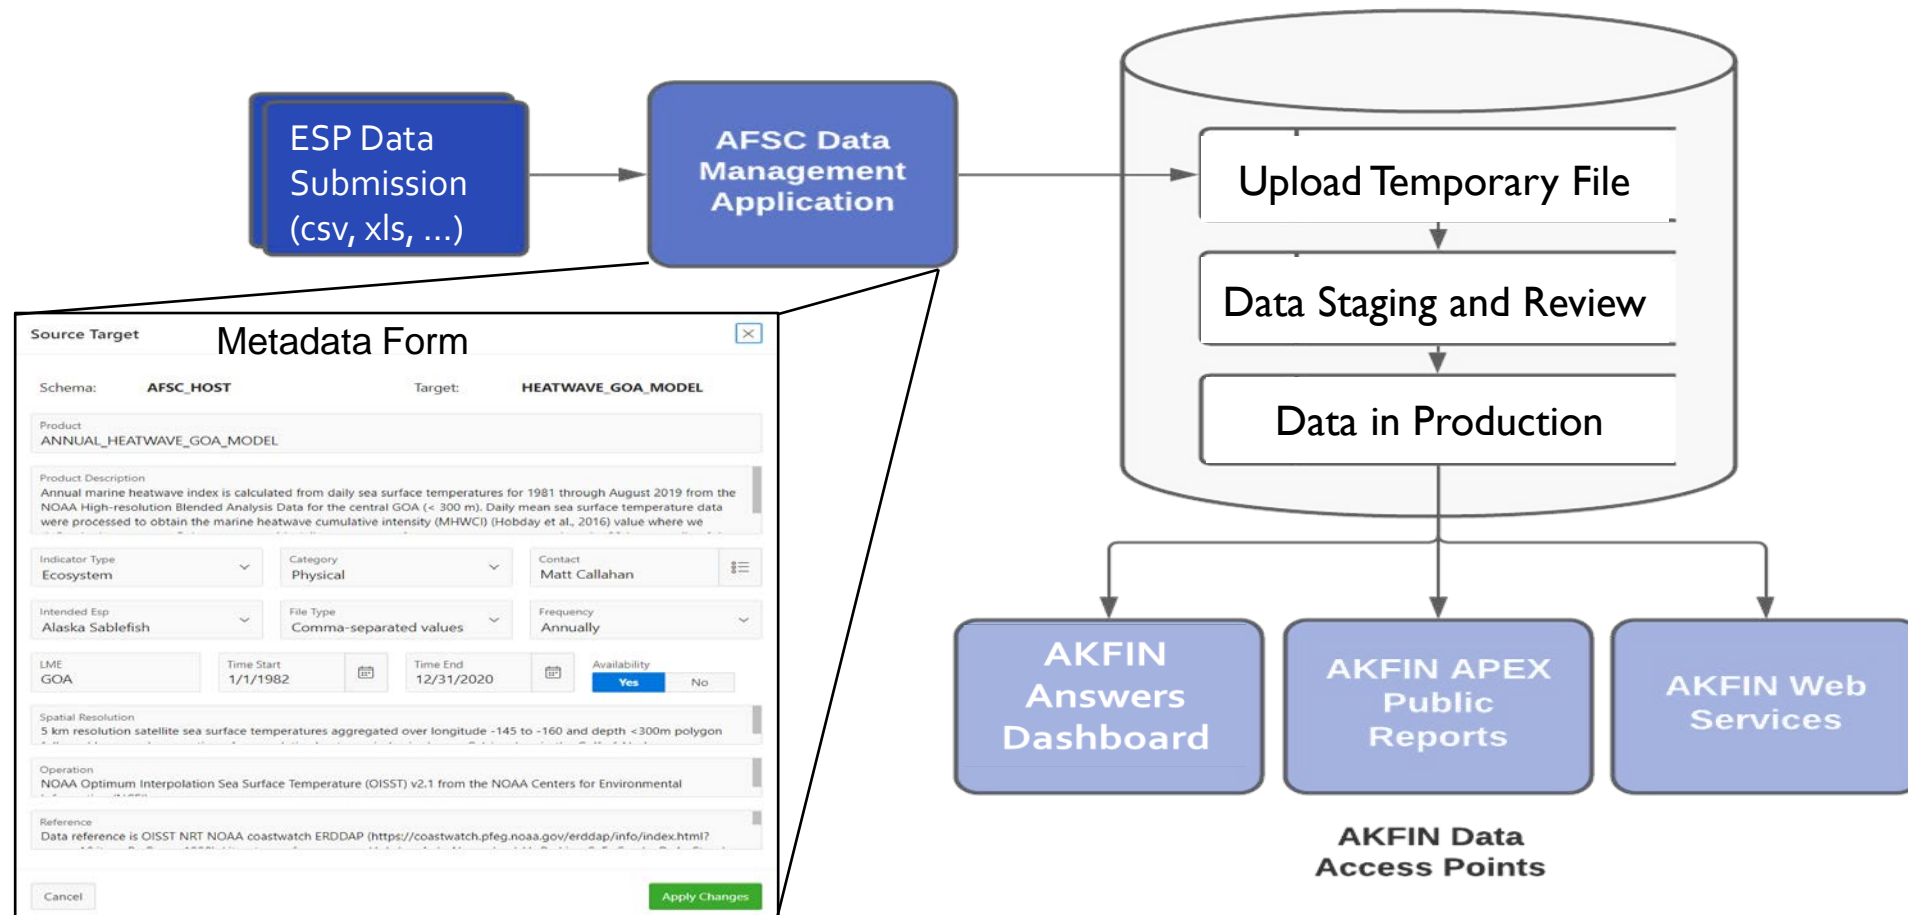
ESP Data Submission (csv, xls, ...)

AFSC Data Management Application

Upload Temporary File

Data Staging and Review

Data in Production

Source Target

Metadata Form

Schema: AFSC_HOST

Target: HEATWAVE_GOA_MODEL

Product
ANNUAL_HEATWAVE_GOA_MODEL

Product Description
Annual marine heatwave index is calculated from daily sea surface temperatures for 1981 through August 2019 from the NOAA High-resolution Blended Analysis Data for the central GOA (< 300 m). Daily mean sea surface temperature data were processed to obtain the marine heatwave cumulative intensity (MHWCI) (Hobday et al., 2016) value where we

Indicator Type
Ecosystem

Category
Physical

Contact
Matt Callahan

Intended Esp
Alaska Sablefish

File Type
Comma-separated values

Frequency
Annually

LME
GOA

Time Start
1/1/1982

Time End
12/31/2020

Availability
Yes No

Spatial Resolution
5 km resolution satellite sea surface temperatures aggregated over longitude -145 to -160 and depth <300m polygon

Operation
NOAA Optimum Interpolation Sea Surface Temperature (OISST) v2.1 from the NOAA Centers for Environmental

Reference
Data reference is OISST NRT NOAA coastwatch ERDDAP (https://coastwatch.pfeg.noaa.gov/erddap/info/index.html?

Cancel

Apply Changes

AKFIN Answers Dashboard

AKFIN APEX Public Reports

AKFIN Web Services

AKFIN Data Access Points